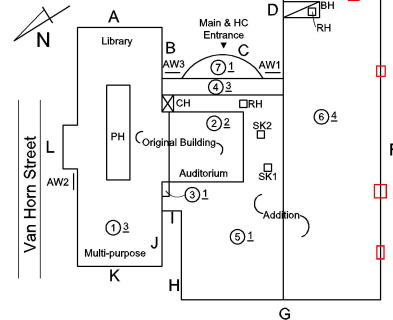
N

A

Library

Main & HC Entrance

D

BH

RH

B

C

AW3

7 1

AW1

4 3

CH

RH

PH

Original Building

2 2

SK2

6 4

L

Van Horn Street

AW2

Auditorium

SK1

3 1

I

Addition

1 3

J

5 1

Multi-purpose

K

H

G

F